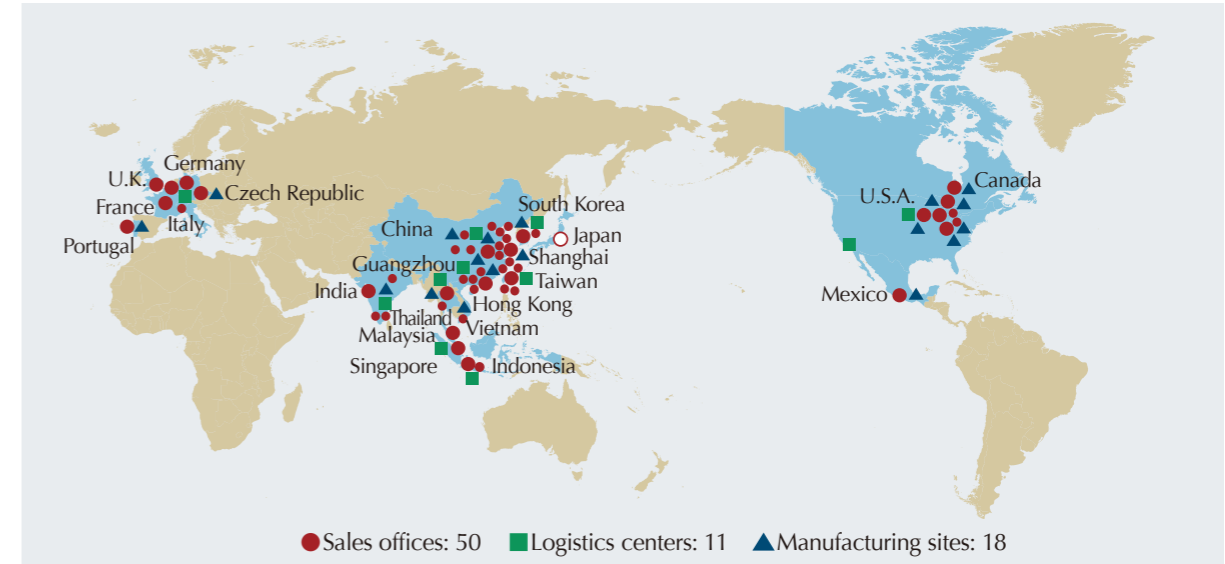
Germany
U.K.
Czech Republic
France
Italy
Portugal
South Korea
China
Japan
Shanghai
Guangzhou
Taiwan
India
Hong Kong
Thailand
Vietnam
Malaysia
Singapore
Indonesia
Canada
U.S.A.
Mexico

Sales offices: 50 Logistics centers: 11 Manufacturing sites: 18